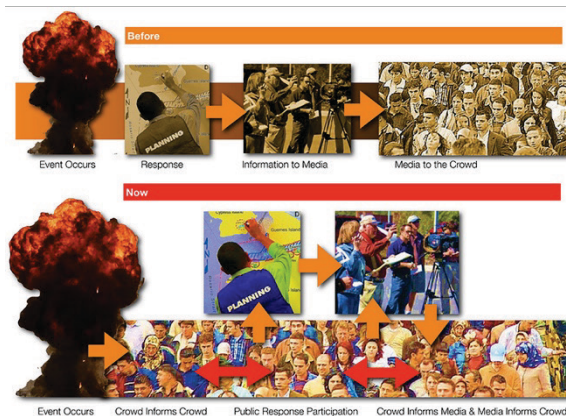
Before

PLANNING

Event Occurs

Response

Information to Media

Media to the Crowd

Now

PLANNING

Event Occurs

Crowd Informs Crowd

Public Response Participation

Crowd Informs Media & Media Informs Crowd